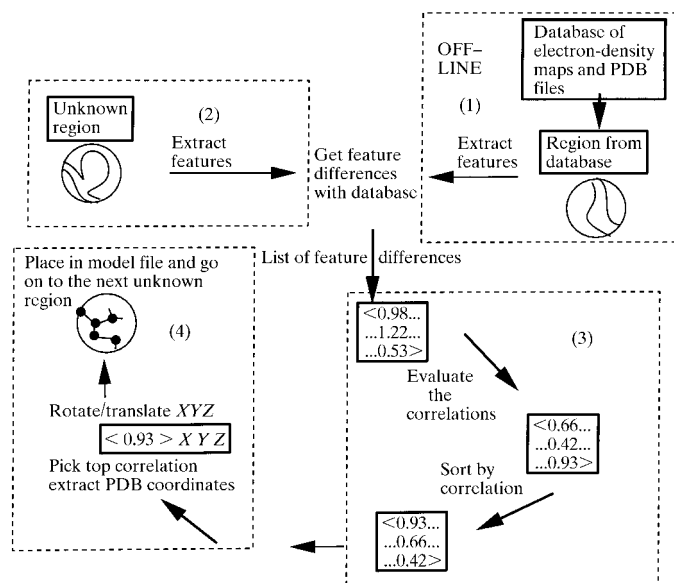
OFF–LINE

Databasc of electron-density maps and PDB files

(1)

Rcgion from database

Extract features

Unknown region

(2)

Extract features

Get feature differences with databasc

List of feature differences

Place in model file and go on to the next unknown rcgion

(4)

Rotate/translate $XYZ$

$< 0.93 > X\ Y\ Z$

Pick top correlation extract PDB coordinates

<0.98... ...1.22... ...0.53>

(3)

Evaluate the correlations

<0.66... ...0.42... ...0.93>

Sort by correlation

<0.93... ...0.66... ...0.42>